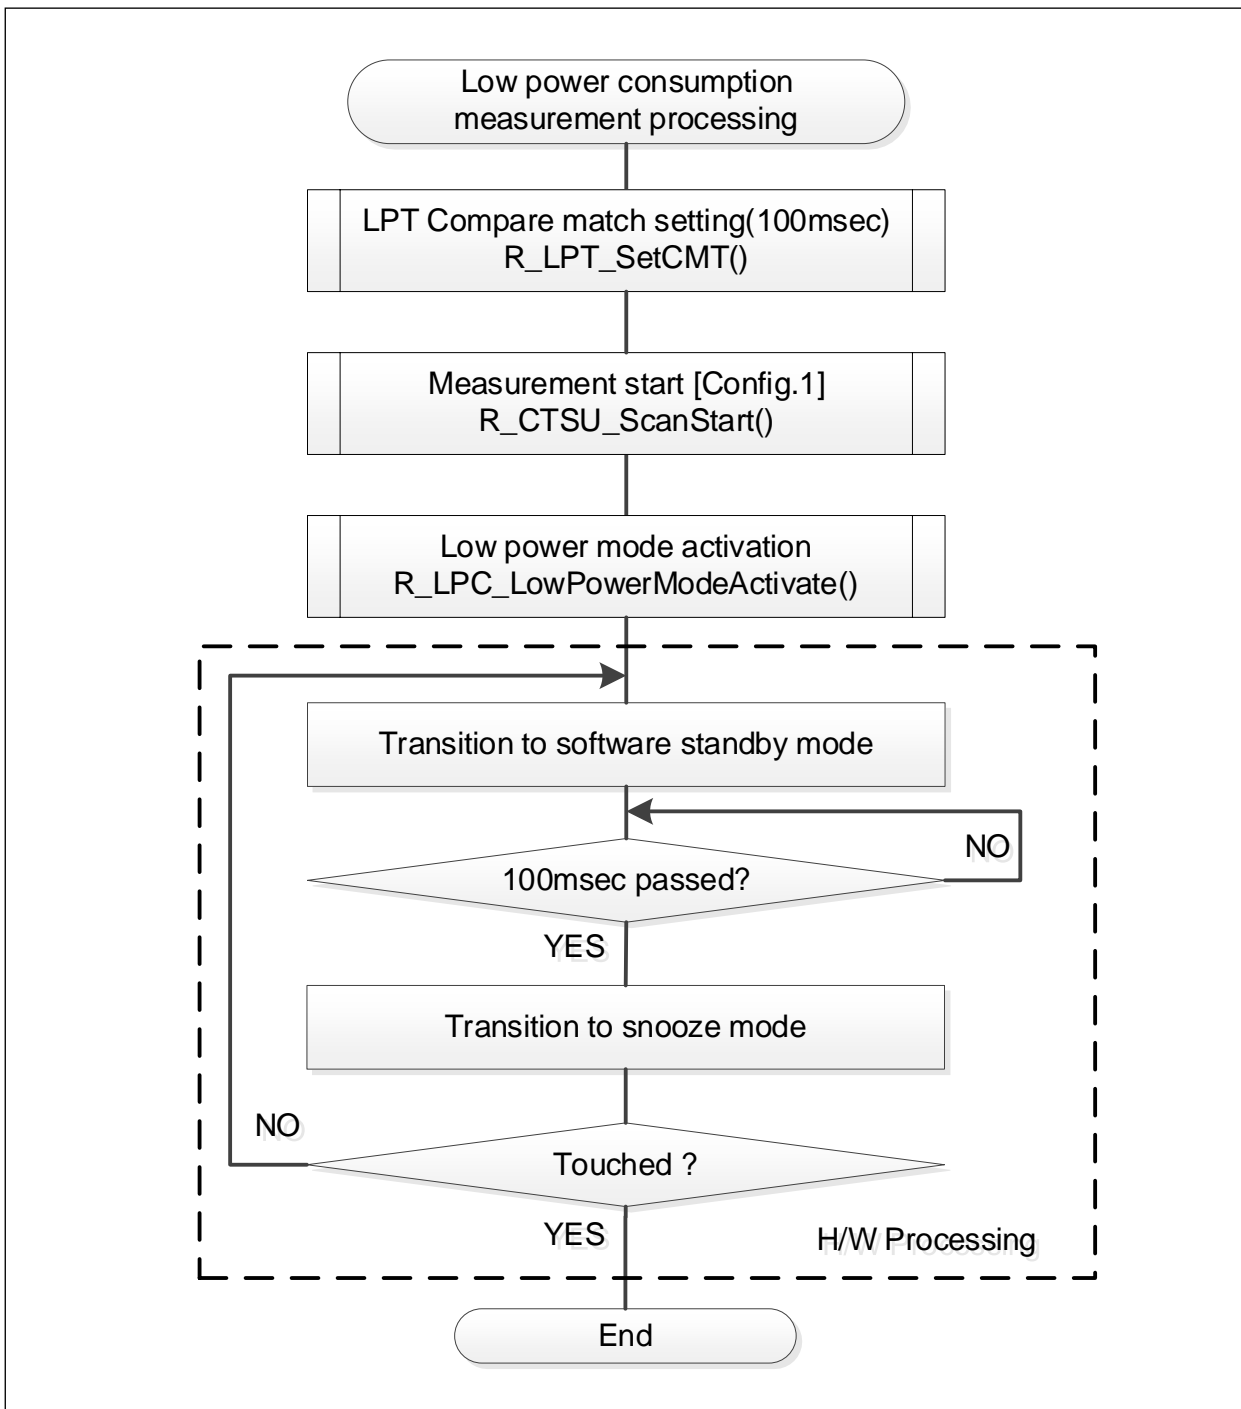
Low power consumption measurement processing

LPT Compare match setting(100msec)
R_LPT_SetCMT()

Measurement start [Config.1]
R_CTSU_ScanStart()

Low power mode activation
R_LPC_LowPowerModeActivate()

Transition to software standby mode

NO

100msec passed?

YES

Transition to snooze mode

NO

Touched ?

YES

H/W Processing

End